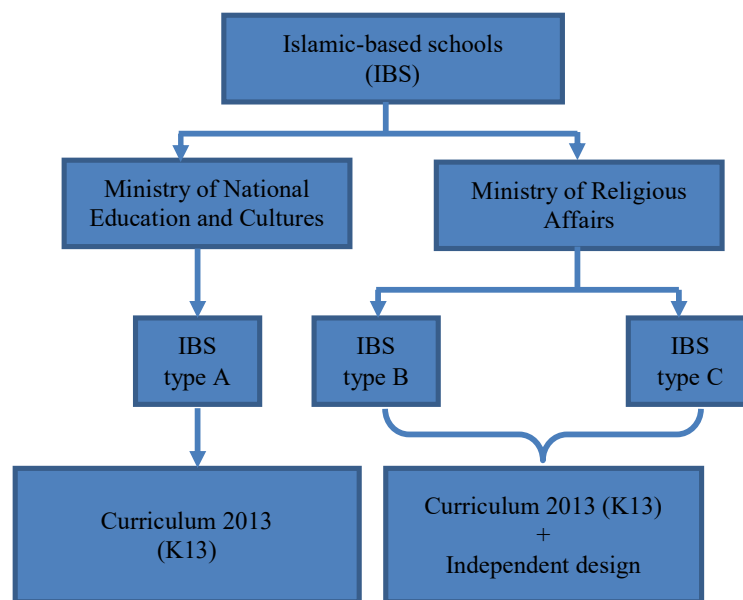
Islamic-based schools
(IBS)

Ministry of National Education and Cultures

Ministry of Religious Affairs

IBS
type A

IBS
type B

IBS
type C

Curriculum 2013
(K13)

Curriculum 2013 (K13)
+
Independent design